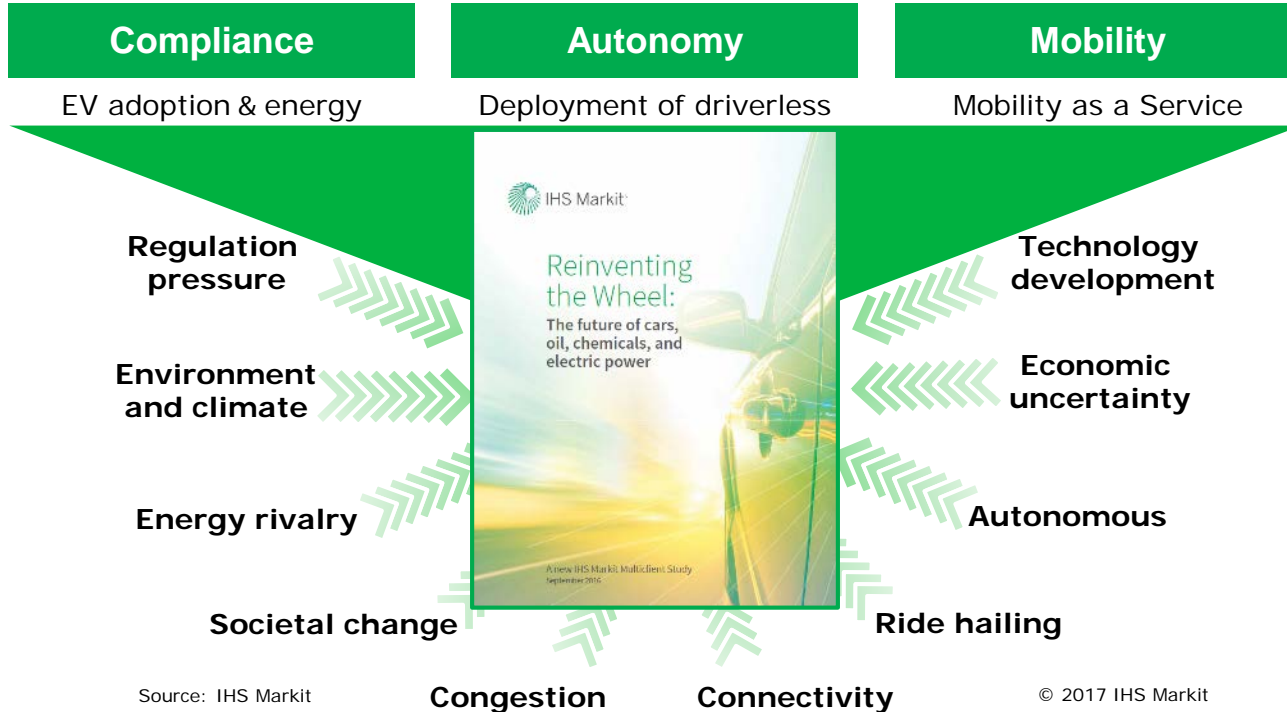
Compliance

Autonomy

Mobility

EV adoption & energy

Deployment of driverless

Mobility as a Service

IHS Markit

Reinventing the Wheel:

The future of cars, oil, chemicals, and electric power

A new IHS Markit Multiclient Study
September 2016

Regulation pressure

Environment and climate

Energy rivalry

Societal change

Technology development

Economic uncertainty

Autonomous

Ride hailing

Source: IHS Markit

Congestion

Connectivity

© 2017 IHS Markit